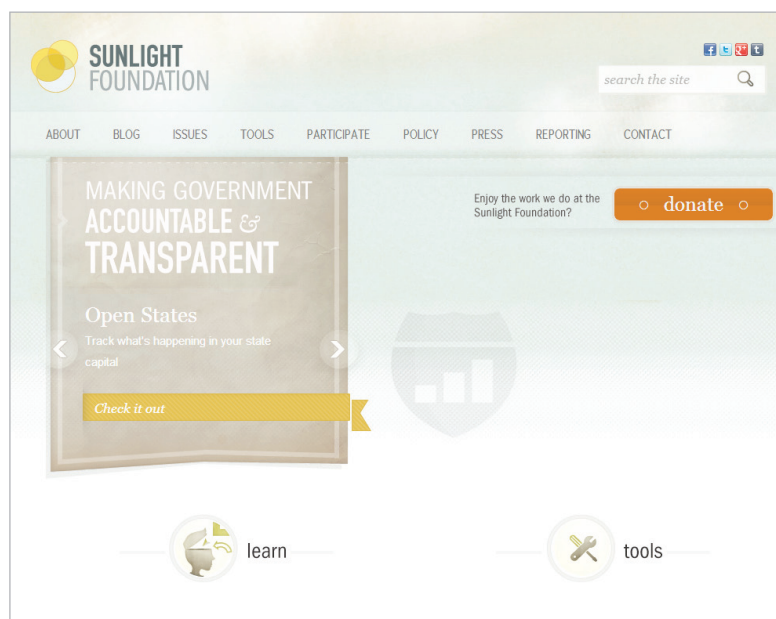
SUNLIGHT FOUNDATION

search the site

ABOUT BLOG ISSUES TOOLS PARTICIPATE POLICY PRESS REPORTING CONTACT

MAKING GOVERNMENT ACCOUNTABLE & TRANSPARENT

Open States

Track what's happening in your state capital

Check it out

Enjoy the work we do at the Sunlight Foundation?

donate

learn

tools